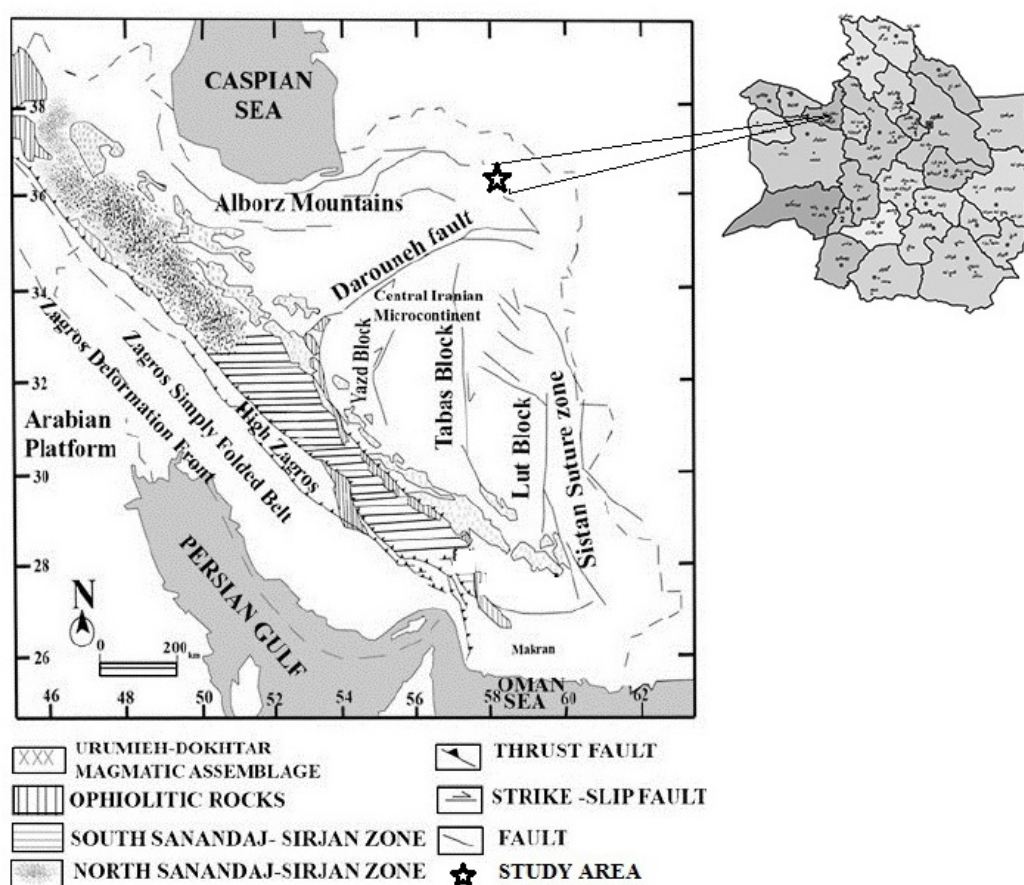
CASPIAN SEA

38

36

34

32

30

28

26

Alborz Mountains

Darouneh fault

Central Iranian Microcontinent

Yazd Block

Tabas Block

Lut Block

Sistan Suture zone

Zagros Deformation Front

Zagros Simply Folded Belt

High Zagros

Arabian Platform

PERSIAN GULF

N

0 200 km

Makran

OMAN SEA

46 48 50 52 54 56 58 60 62

URUMIEH-DOKHTAR MAGMATIC ASSEMBLAGE

OPHIOLITIC ROCKS

SOUTH SANANDAJ- SIRJAN ZONE

NORTH SANANDAJ-SIRJAN ZONE

THRUST FAULT

STRIKE -SLIP FAULT

FAULT

STUDY AREA